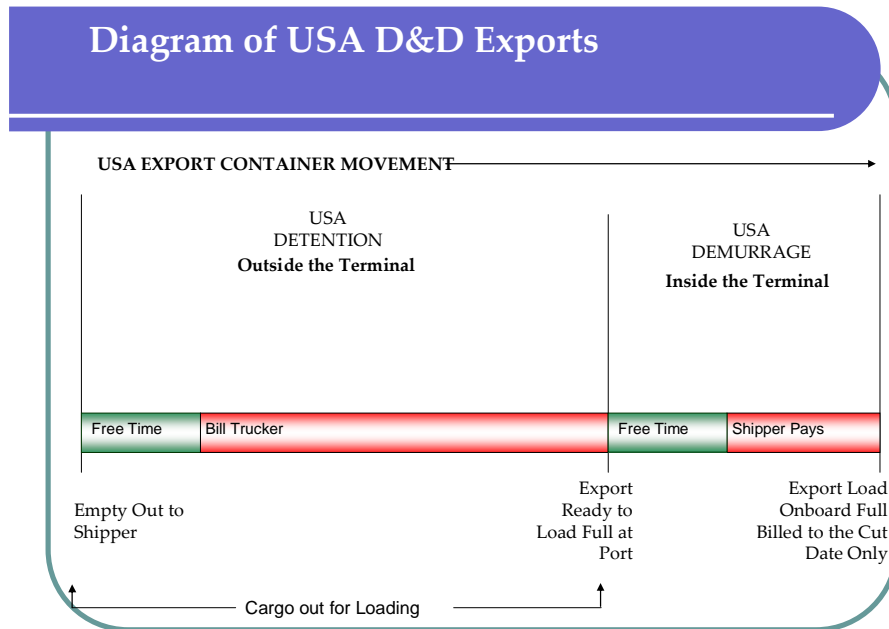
Diagram of USA D&D Exports

USA EXPORT CONTAINER MOVEMENT

USA
DETENTION
**Outside the Terminal**

USA
DEMURRAGE
**Inside the Terminal**

Free Time
Bill Trucker
Free Time
Shipper Pays

Empty Out to Shipper

Export Ready to Load Full at Port

Export Load Onboard Full Billed to the Cut Date Only

Cargo out for Loading